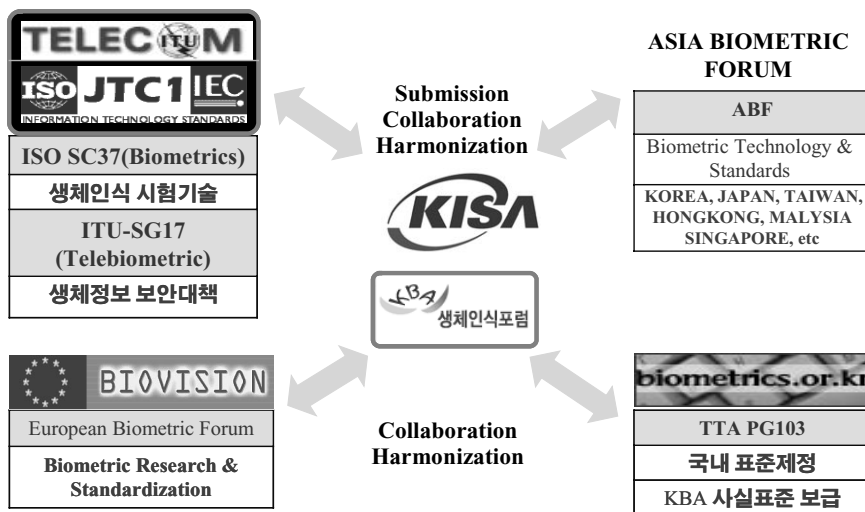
TELECOM ITU

ISO JTC1 IEC
INFORMATION TECHNOLOGY STANDARDS

ISO SC37(Biometrics)

생체인식 시험기술

ITU-SG17 (Telebiometric)

생체정보 보안대책

Submission
Collaboration
Harmonization

KISA

KBA 생체인식포럼

ASIA BIOMETRIC FORUM

ABF

Biometric Technology & Standards

KOREA, JAPAN, TAIWAN, HONGKONG, MALYSIA SINGAPORE, etc

BIOVISION

European Biometric Forum

Biometric Research & Standardization

Collaboration
Harmonization

biometrics.or.k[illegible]

TTA PG103

국내 표준제정

KBA 사실표준 보급